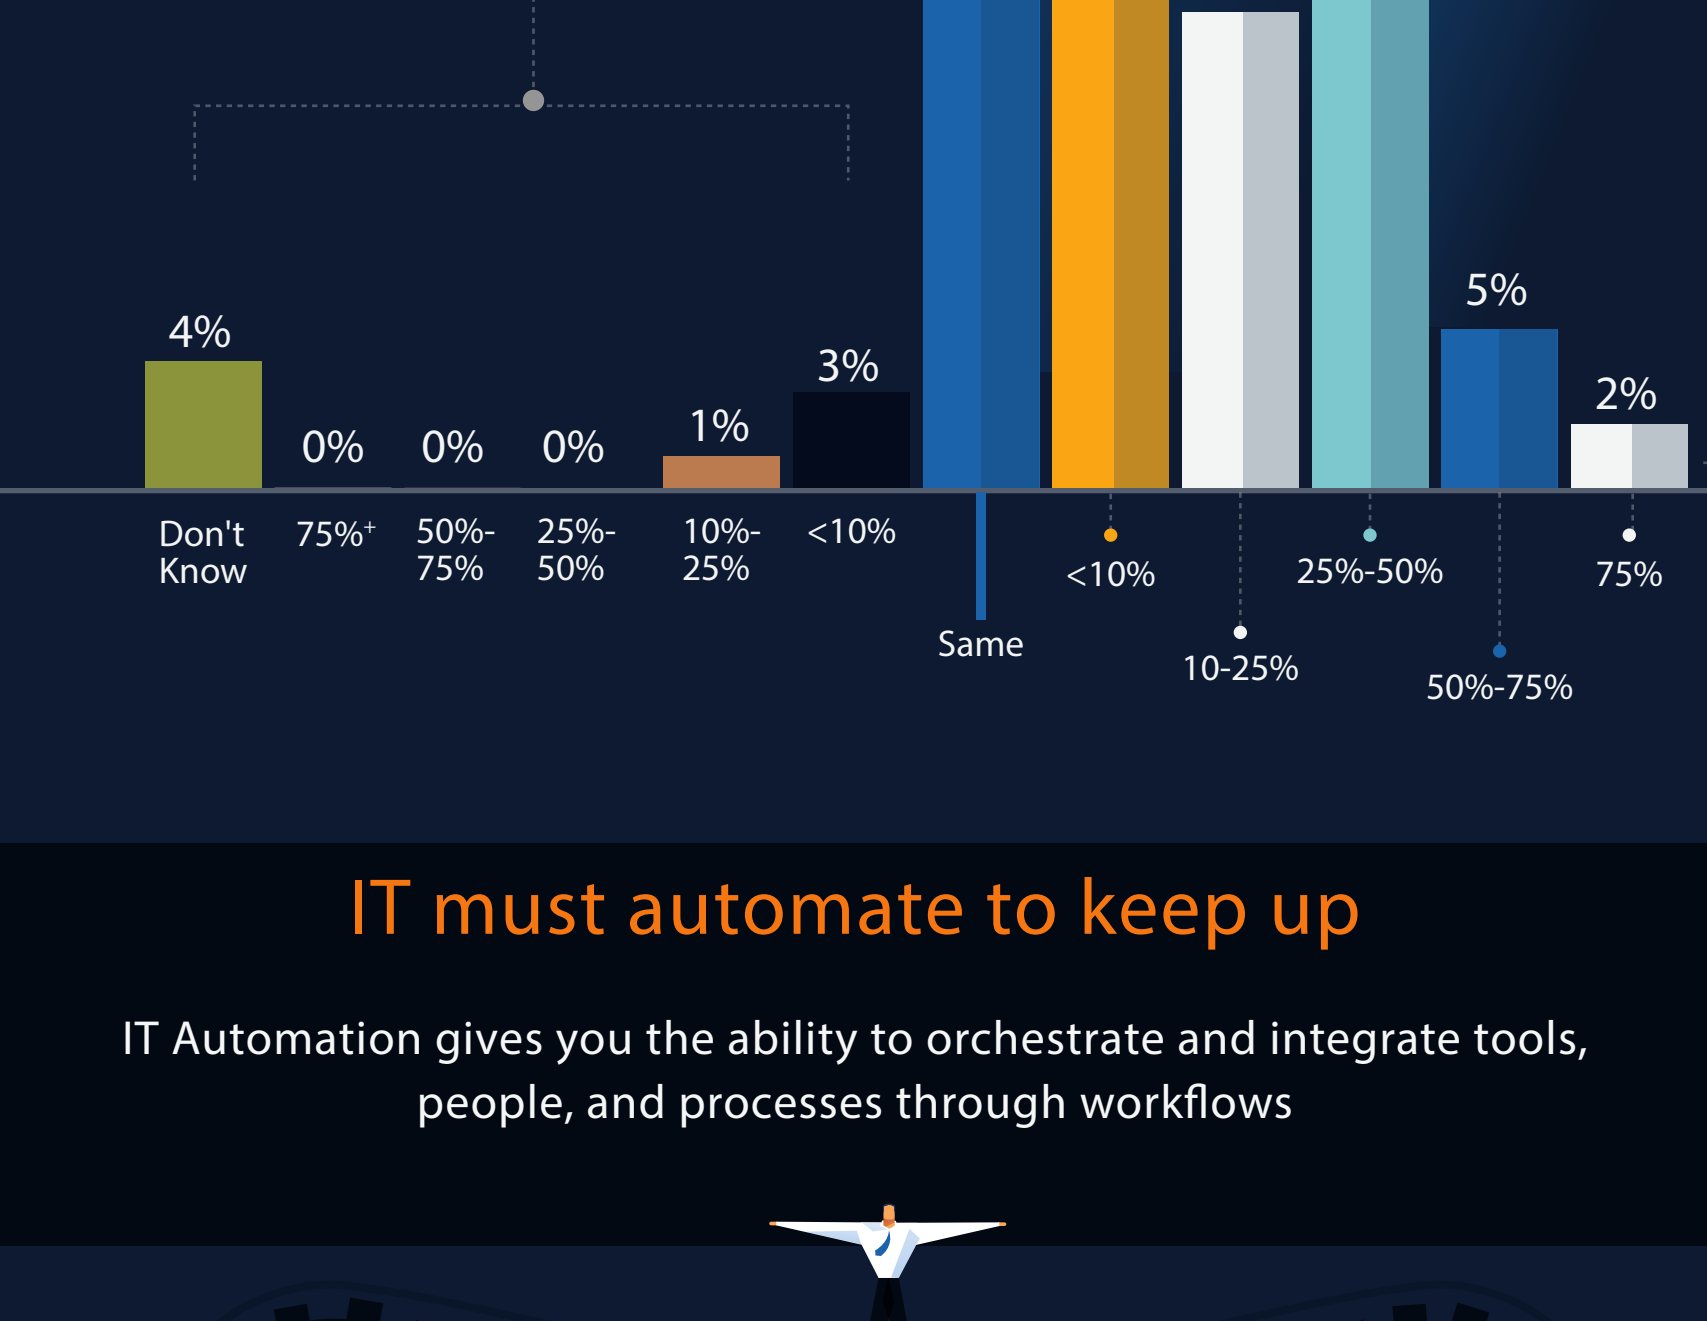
4%

0%

0%

0%

1%

3%

5%

2%

Don't Know

75%$^+$

50%-75%

25%-50%

10%-25%

<10%

Same

<10%

10-25%

25%-50%

50%-75%

75%

IT must automate to keep up

IT Automation gives you the ability to orchestrate and integrate tools, people, and processes through workflows